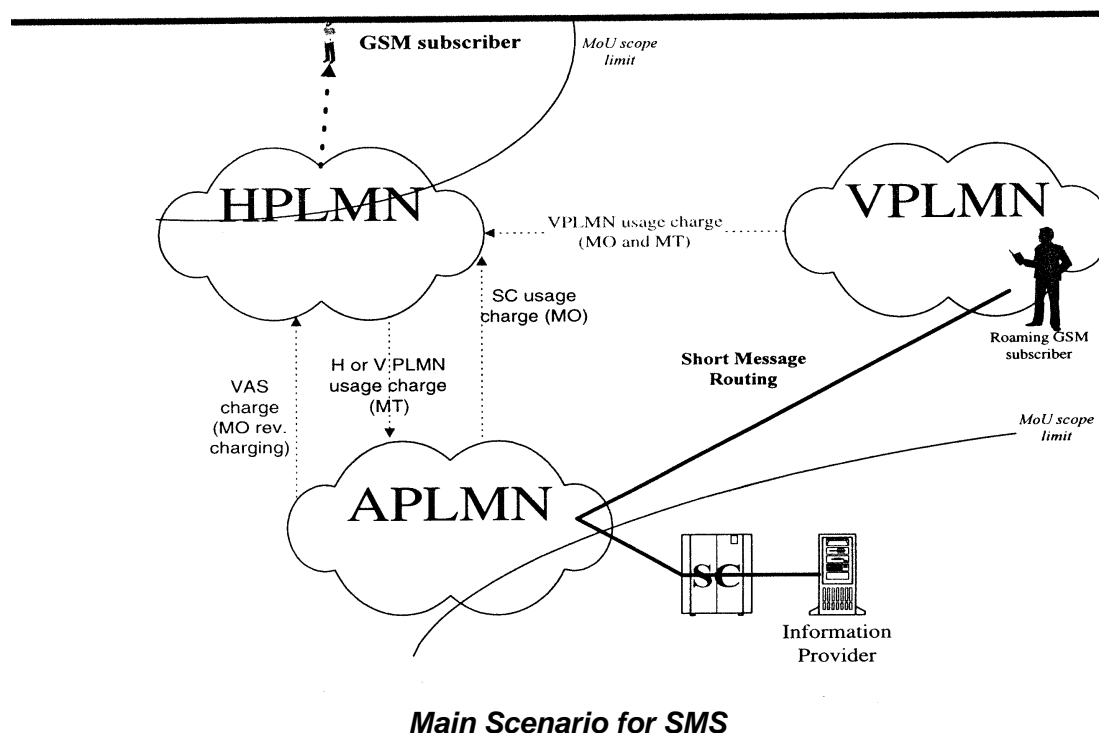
GSM subscriber

MoU scope limit

HPLMN

VPLMN

VPLMN usage charge (MO and MT)

SC usage charge (MO)

H or V PLMN usage charge (MT)

VAS charge (MO rev. charging)

Short Message Routing

Roaming GSM subscriber

MoU scope limit

APLMN

SC

Information Provider

Main Scenario for SMS